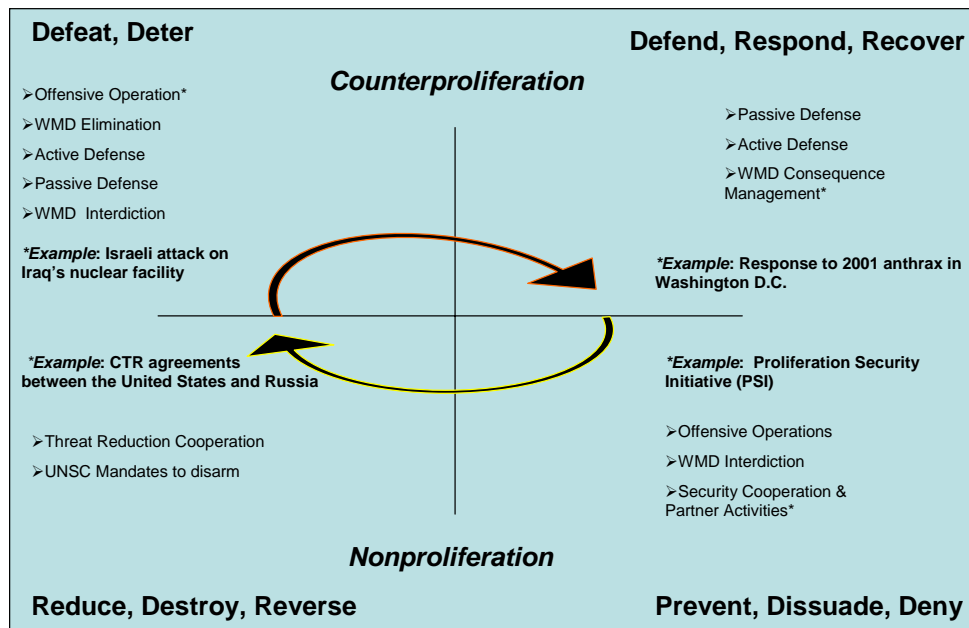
Defeat, Deter

Defend, Respond, Recover

Counterproliferation

➢Offensive Operation*
➢WMD Elimination
➢Active Defense
➢Passive Defense
➢WMD Interdiction

*Example: Israeli attack on Iraq's nuclear facility

➢Passive Defense
➢Active Defense
➢WMD Consequence Management*

*Example: Response to 2001 anthrax in Washington D.C.

*Example: CTR agreements between the United States and Russia

*Example: Proliferation Security Initiative (PSI)

➢Threat Reduction Cooperation
➢UNSC Mandates to disarm

➢Offensive Operations
➢WMD Interdiction
➢Security Cooperation & Partner Activities*

Nonproliferation

Reduce, Destroy, Reverse

Prevent, Dissuade, Deny